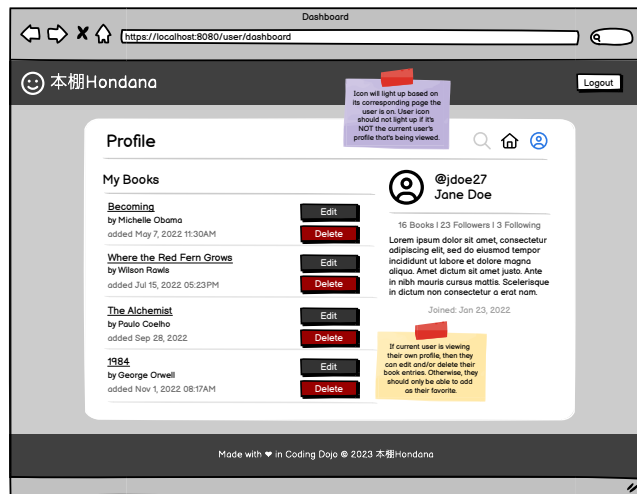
Dashboard

https://localhost:8080/user/dashboard

本棚Hondana

Logout

Icon will light up based on its corresponding page the user is on. User icon should not light up if it's NOT the current user's profile that's being viewed.

Profile

My Books

Becoming
by Michelle Obama
added May 7, 2022 11:30AM

Edit
Delete

Where the Red Fern Grows
by Wilson Rawls
added Jul 15, 2022 05:23PM

Edit
Delete

The Alchemist
by Paulo Coelho
added Sep 28, 2022

Edit
Delete

1984
by George Orwell
added Nov 1, 2022 08:17AM

Edit
Delete

@jdoe27
Jane Doe

16 Books | 23 Followers | 3 Following

Lorem ipsum dolor sit amet, consectetur adipiscing elit, sed do eiusmod tempor incididunt ut labore et dolore magna aliqua. Amet dictum sit amet justo. Ante in nibh mauris cursus mattis. Scelerisque in dictum non consectetur a erat nam.

Joined: Jan 23, 2022

If current user is viewing their own profile, then they can edit and/or delete their book entries. Otherwise, they should only be able to add as their favorite.

Made with ❤ in Coding Dojo © 2023 本棚Hondana